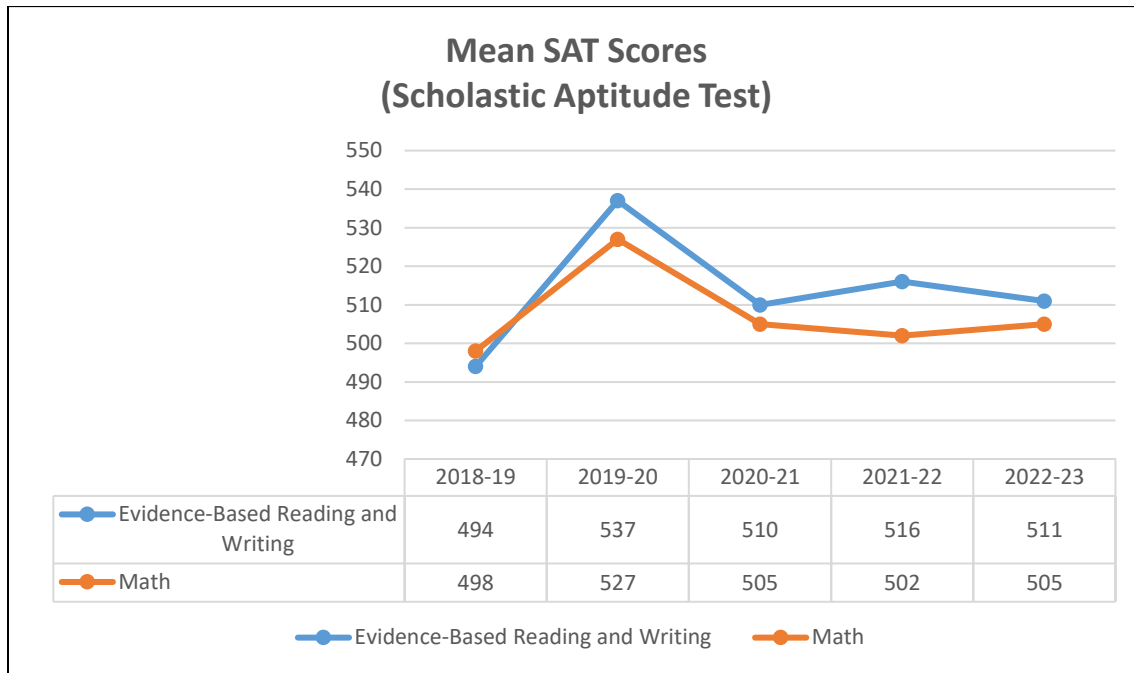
Mean SAT Scores
(Scholastic Aptitude Test)

550
540
530
520
510
500
490
480
470

| | 2018-19 | 2019-20 | 2020-21 | 2021-22 | 2022-23 |
|---|---|---|---|---|---|
| Evidence-Based Reading and Writing | 494 | 537 | 510 | 516 | 511 |
| Math | 498 | 527 | 505 | 502 | 505 |

Evidence-Based Reading and Writing
Math